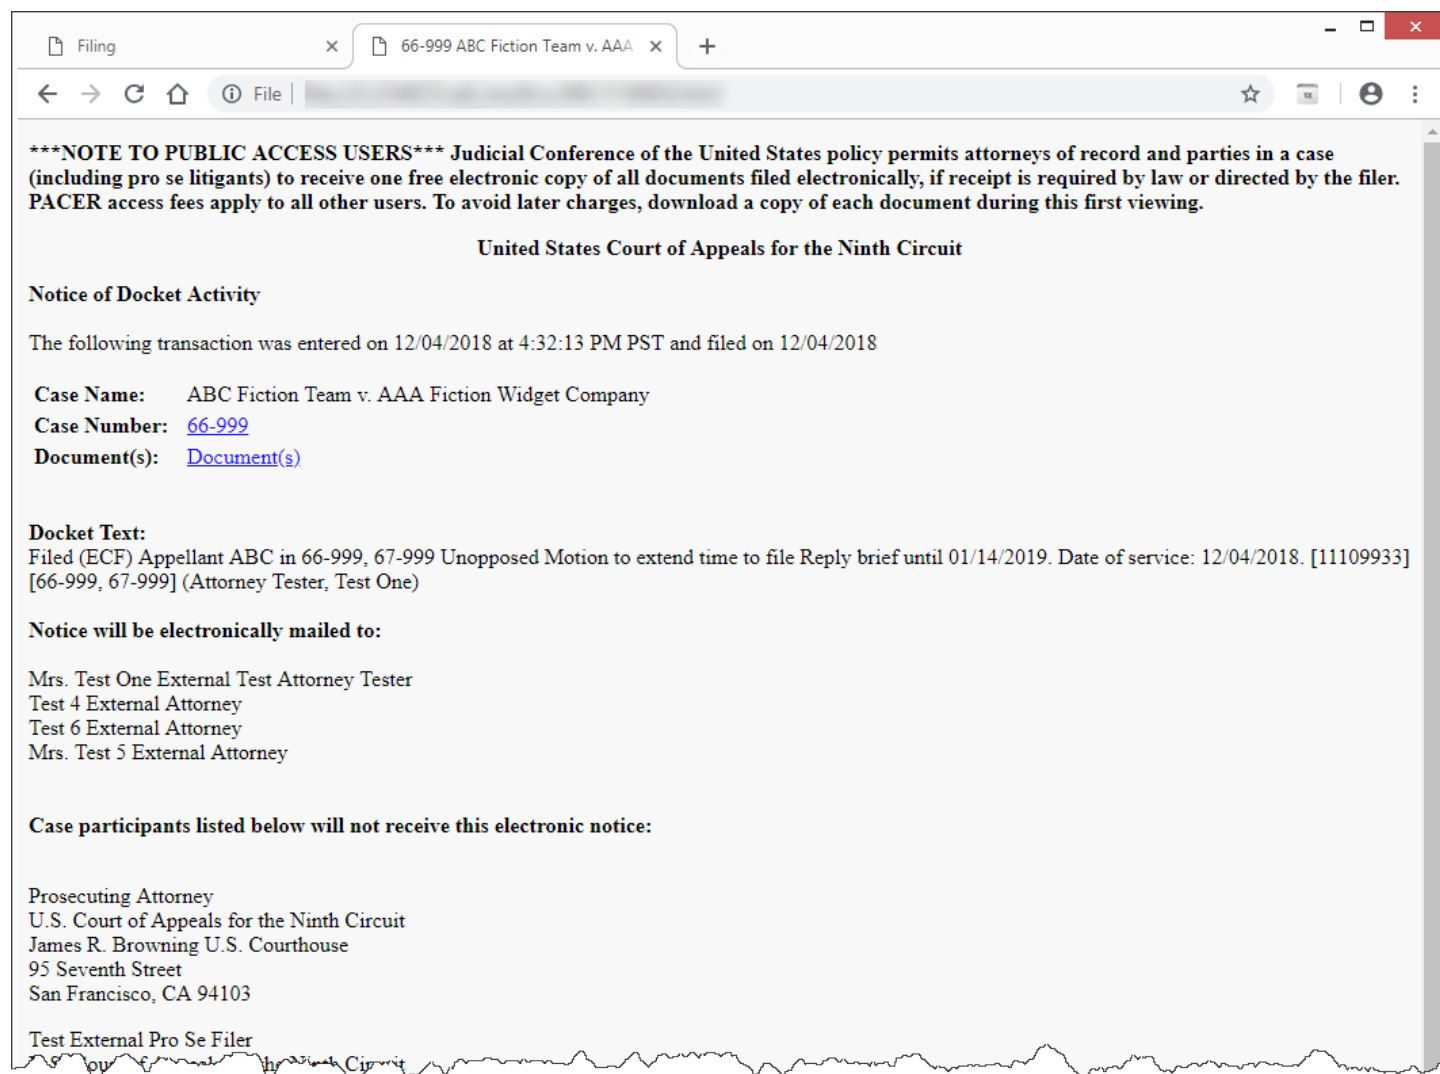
Filing ×
66-999 ABC Fiction Team v. AAA ×
+

File | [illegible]

***NOTE TO PUBLIC ACCESS USERS*** Judicial Conference of the United States policy permits attorneys of record and parties in a case (including pro se litigants) to receive one free electronic copy of all documents filed electronically, if receipt is required by law or directed by the filer. PACER access fees apply to all other users. To avoid later charges, download a copy of each document during this first viewing.

United States Court of Appeals for the Ninth Circuit

Notice of Docket Activity

The following transaction was entered on 12/04/2018 at 4:32:13 PM PST and filed on 12/04/2018

| | |
|---|---|
| Case Name: | ABC Fiction Team v. AAA Fiction Widget Company |
| Case Number: | 66-999 |
| Document(s): | Document(s) |

Docket Text:
Filed (ECF) Appellant ABC in 66-999, 67-999 Unopposed Motion to extend time to file Reply brief until 01/14/2019. Date of service: 12/04/2018. [11109933] [66-999, 67-999] (Attorney Tester, Test One)

Notice will be electronically mailed to:

Mrs. Test One External Test Attorney Tester
Test 4 External Attorney
Test 6 External Attorney
Mrs. Test 5 External Attorney

Case participants listed below will not receive this electronic notice:

Prosecuting Attorney
U.S. Court of Appeals for the Ninth Circuit
James R. Browning U.S. Courthouse
95 Seventh Street
San Francisco, CA 94103

Test External Pro Se Filer
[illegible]